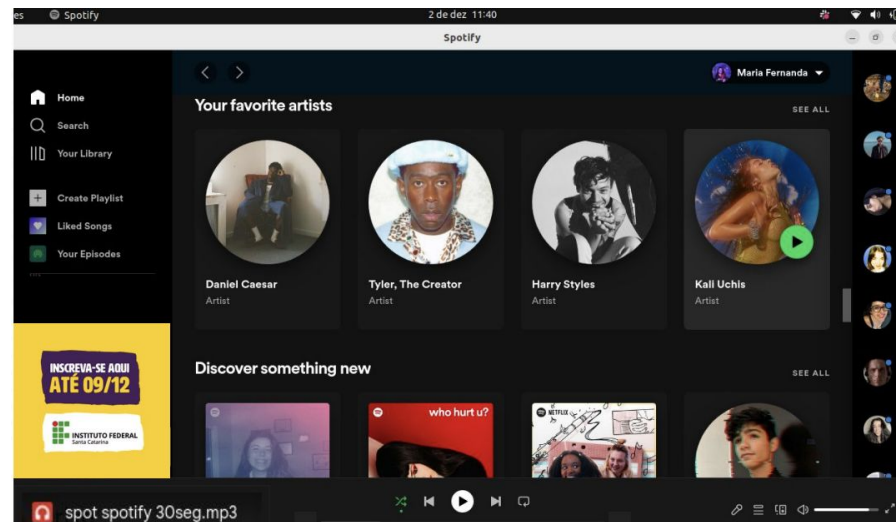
es Spotify 2 de dez 11:40

Spotify

Maria Fernanda

Home
Search
Your Library
Create Playlist
Liked Songs
Your Episodes

Your favorite artists
SEE ALL

Daniel Caesar
Artist

Tyler, The Creator
Artist

Harry Styles
Artist

Kali Uchis
Artist

Discover something new
SEE ALL

who hurt u?

NETFLIX

INSCREVA-SE AQUI
ATÉ 09/12
INSTITUTO FEDERAL
Santa Catarina

spot spotify 30seg.mp3